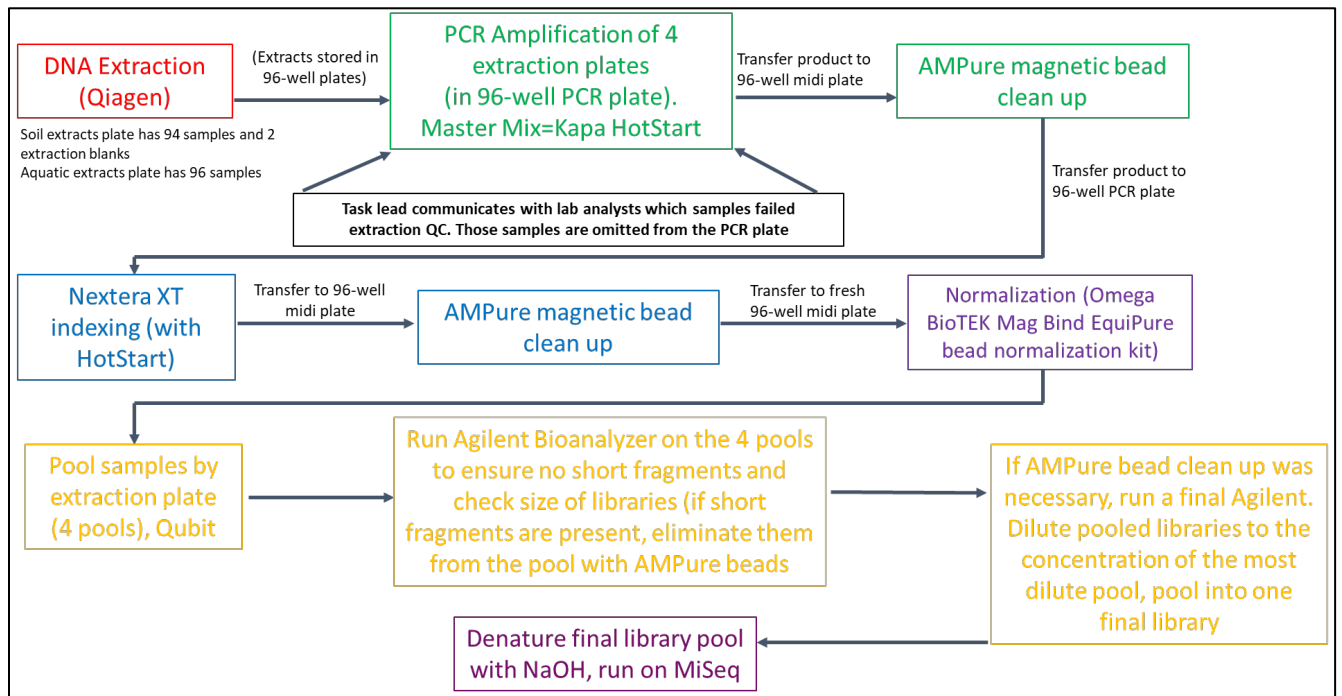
DNA Extraction (Qiagen)

Soil extracts plate has 94 samples and 2 extraction blanks
Aquatic extracts plate has 96 samples

(Extracts stored in 96-well plates)

PCR Amplification of 4 extraction plates (in 96-well PCR plate). Master Mix=Kapa HotStart

Transfer product to 96-well midi plate

AMPure magnetic bead clean up

Task lead communicates with lab analysts which samples failed extraction QC. Those samples are omitted from the PCR plate

Transfer product to 96-well PCR plate

Nextera XT indexing (with HotStart)

Transfer to 96-well midi plate

AMPure magnetic bead clean up

Transfer to fresh 96-well midi plate

Normalization (Omega BioTEK Mag Bind EquiPure bead normalization kit)

Pool samples by extraction plate (4 pools), Qubit

Run Agilent Bioanalyzer on the 4 pools to ensure no short fragments and check size of libraries (if short fragments are present, eliminate them from the pool with AMPure beads

If AMPure bead clean up was necessary, run a final Agilent. Dilute pooled libraries to the concentration of the most dilute pool, pool into one final library

Denature final library pool with NaOH, run on MiSeq